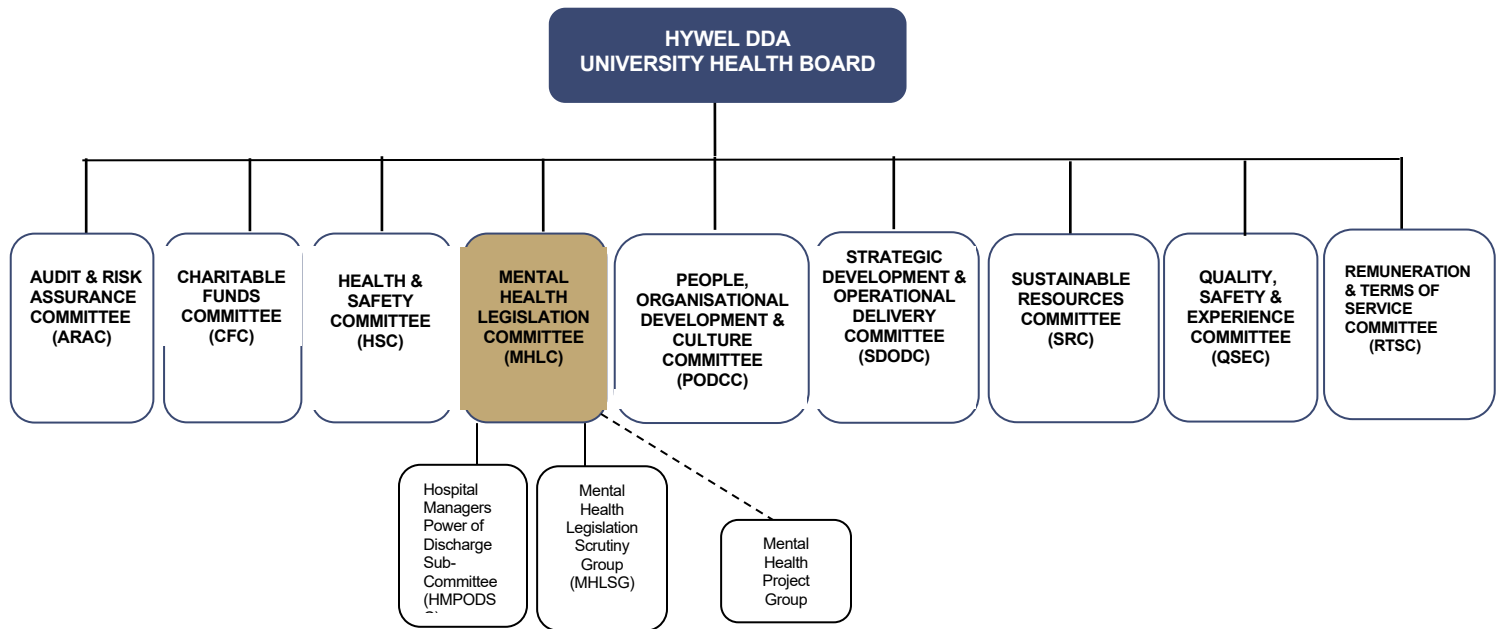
HYWEL DDA
UNIVERSITY HEALTH BOARD

AUDIT & RISK ASSURANCE COMMITTEE (ARAC)

CHARITABLE FUNDS COMMITTEE (CFC)

HEALTH & SAFETY COMMITTEE (HSC)

MENTAL HEALTH LEGISLATION COMMITTEE (MHLC)

PEOPLE, ORGANISATIONAL DEVELOPMENT & CULTURE COMMITTEE (PODCC)

STRATEGIC DEVELOPMENT & OPERATIONAL DELIVERY COMMITTEE (SDODC)

SUSTAINABLE RESOURCES COMMITTEE (SRC)

QUALITY, SAFETY & EXPERIENCE COMMITTEE (QSEC)

REMUNERATION & TERMS OF SERVICE COMMITTEE (RTSC)

Hospital Managers Power of Discharge Sub-Committee (HMPODS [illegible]

Mental Health Legislation Scrutiny Group (MHLSG)

Mental Health Project Group